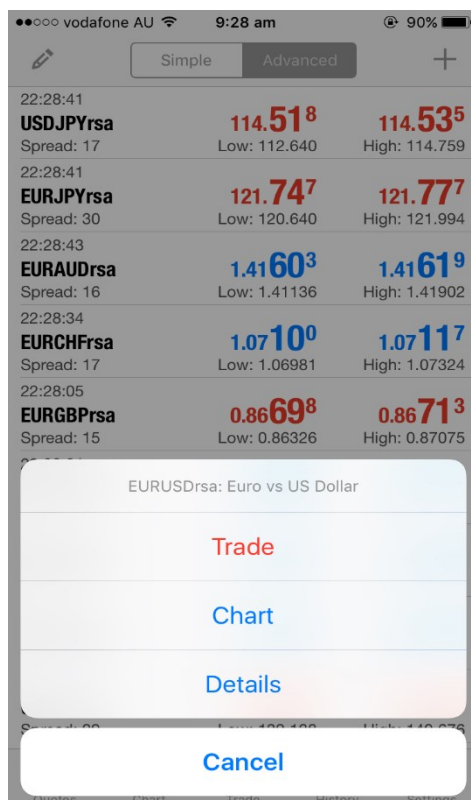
●●○○○ vodafone AU 9:28 am 90%

Simple Advanced +

22:28:41
USDJPYrsa 114.51$^8$ 114.53$^5$
Spread: 17 Low: 112.640 High: 114.759

22:28:41
EURJPYrsa 121.74$^7$ 121.77$^7$
Spread: 30 Low: 120.640 High: 121.994

22:28:43
EURAUDrsa 1.4160$^3$ 1.4161$^9$
Spread: 16 Low: 1.41136 High: 1.41902

22:28:34
EURCHFrsa 1.0710$^0$ 1.0711$^7$
Spread: 17 Low: 1.06981 High: 1.07324

22:28:05
EURGBPrsa 0.8669$^8$ 0.8671$^3$
Spread: 15 Low: 0.86326 High: 0.87075

EURUSDrsa: Euro vs US Dollar

Trade

Chart

Details

Spread: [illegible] Low: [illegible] High: 1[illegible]

Cancel

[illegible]